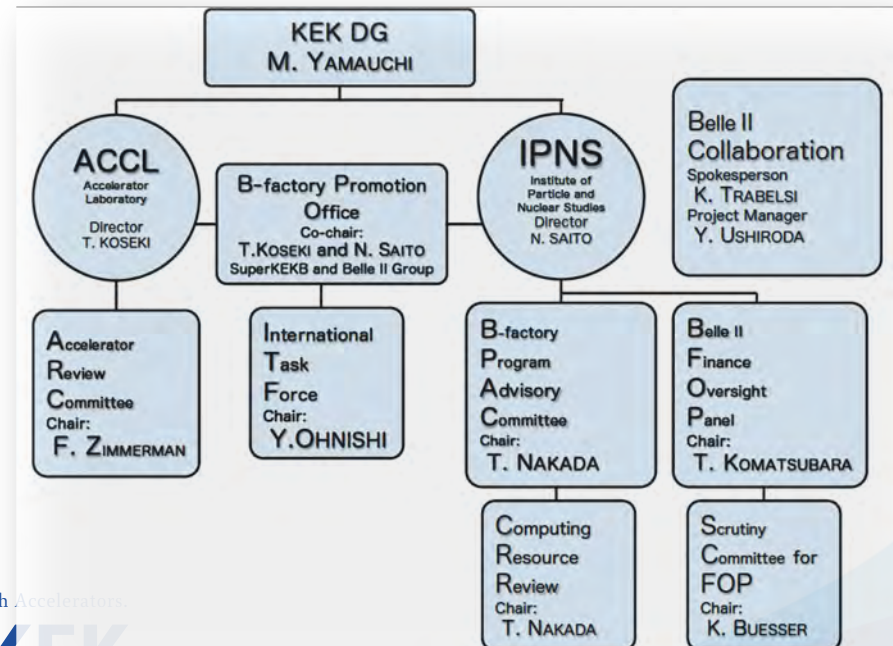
KEK DG
M. YAMAUCHI

ACCL
Accelerator Laboratory
Director
T. KOSEKI

B-factory Promotion Office
Co-chair:
T.KOSEKI and N. SAITO
SuperKEKB and Belle II Group

IPNS
Institute of Particle and Nuclear Studies
Director
N. SAITO

Belle II Collaboration
Spokesperson
K. TRABELSI
Project Manager
Y. USHIRODA

Accelerator Review Committee
Chair:
F. ZIMMERMAN

International Task Force
Chair:
Y.OHNISHI

B-factory Program Advisory Committee
Chair:
T. NAKADA

Belle II Finance Oversight Panel
Chair:
T. KOMATSUBARA

Computing Resource Review
Chair:
T. NAKADA

Scrutiny Committee for FOP
Chair:
K. BUESSER

h Accelerators.